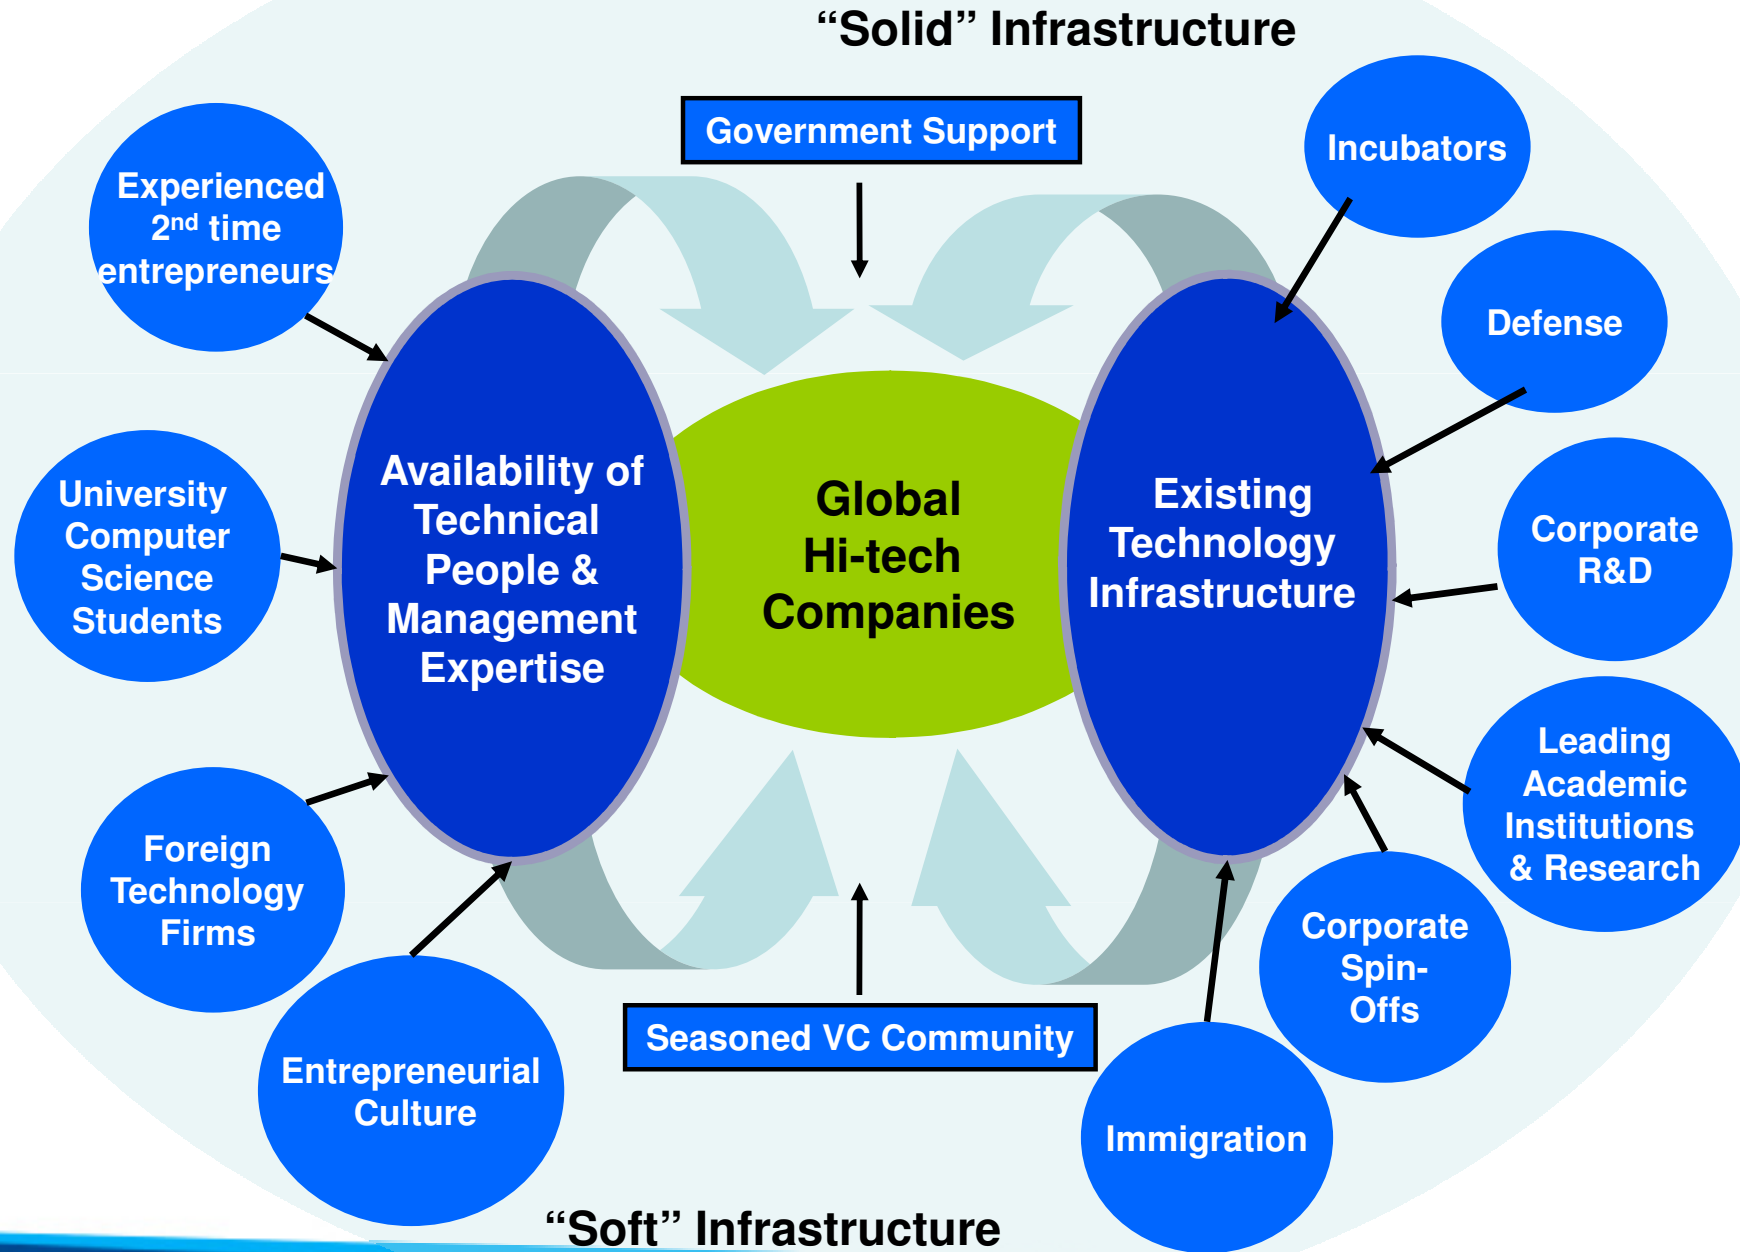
“Solid” Infrastructure

Government Support

Incubators

Experienced 2nd time entrepreneurs

Defense

University Computer Science Students

Availability of Technical People & Management Expertise

Global Hi-tech Companies

Existing Technology Infrastructure

Corporate R&D

Leading Academic Institutions & Research

Foreign Technology Firms

Corporate Spin-Offs

Entrepreneurial Culture

Seasoned VC Community

Immigration

“Soft” Infrastructure